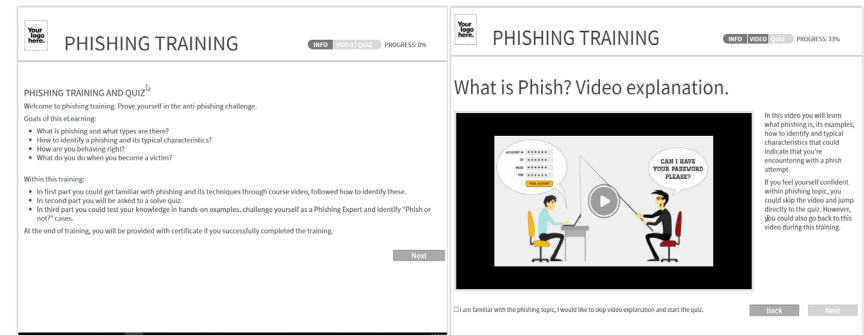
Your logo here.

PHISHING TRAINING

INFO VIDEO QUIZ PROGRESS: 0%

PHISHING TRAINING AND QUIZ

Welcome to phishing training. Prove yourself in the anti-phishing challenge.

Goals of this eLearning:

- What is phishing and what types are there?
- How to identify a phishing and its typical characteristics?
- How are you behaving right?
- What do you do when you become a victim?

Within this training:

- In first part you could get familiar with phishing and its techniques through course video, followed how to identify these.
- In second part you will be asked to a solve quiz.
- In third part you could test your knowledge in hands-on examples, challenge yourself as a Phishing Expert and identify "Phish or not?" cases.

At the end of training, you will be provided with certificate if you successfully completed the training.

Next

Your logo here.

PHISHING TRAINING

INFO VIDEO QUIZ PROGRESS: 33%

What is Phish? Video explanation.

ACCOUNT # ******
ID ******
SSN ******
PIN ******

CAN I HAVE YOUR PASSWORD PLEASE?

In this video you will learn what phishing is, its examples, how to identify and typical characteristics that could indicate that you're encountering with a phish attempt.

If you feel yourself confident within phishing topic, you could skip the video and jump directly to the quiz. However, you could also go back to this video during this training.

I am familiar with the phishing topic, I would like to skip video explanation and start the quiz.

Back Next